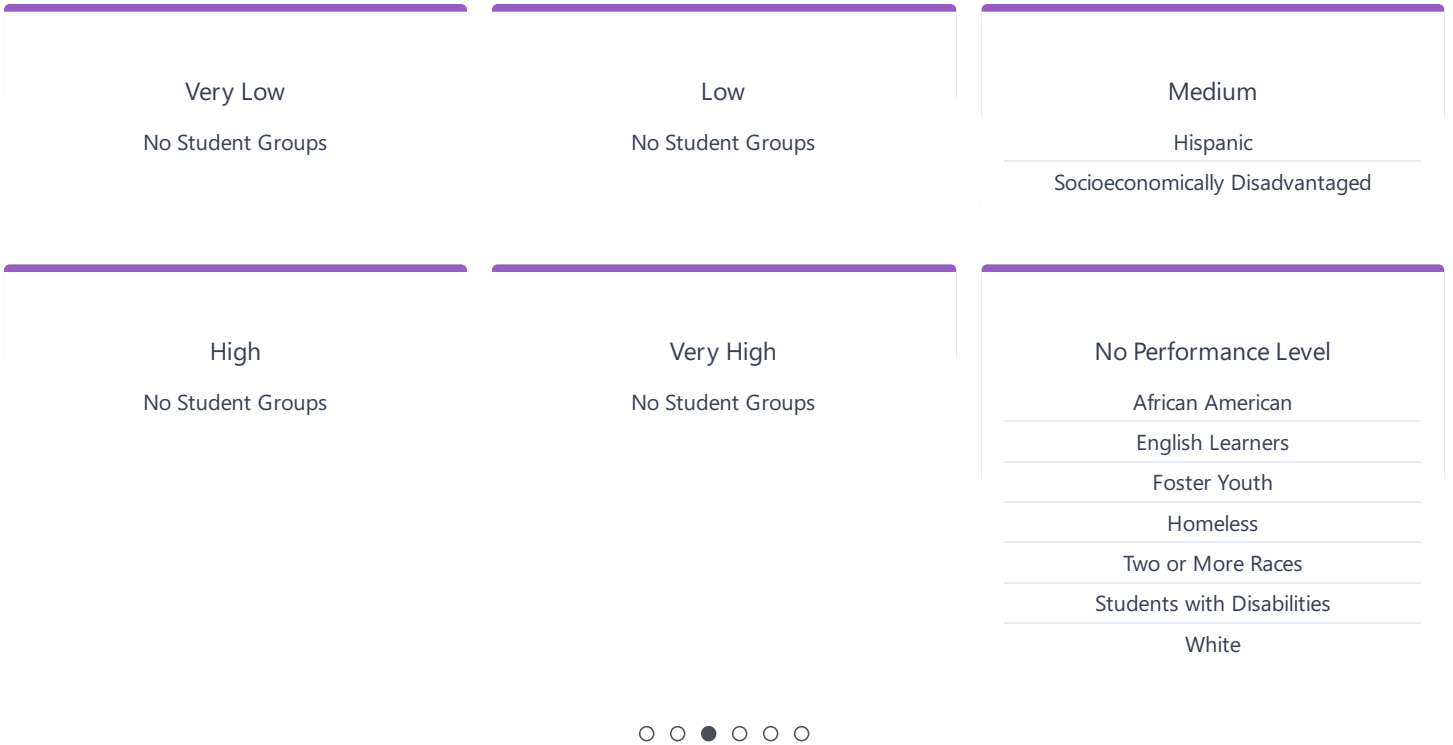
Very Low

No Student Groups

Low

No Student Groups

Medium

Hispanic

Socioeconomically Disadvantaged

High

No Student Groups

Very High

No Student Groups

No Performance Level

African American

English Learners

Foster Youth

Homeless

Two or More Races

Students with Disabilities

White